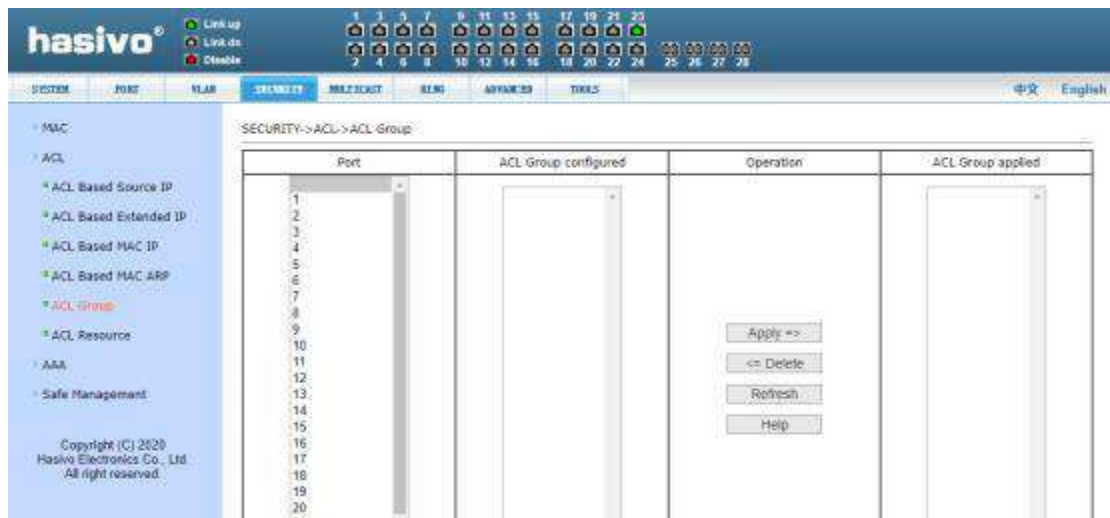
hasivo®

Link up
Link dn
Disable

1 3 5 7 9 11 13 15 17 19 21 23
2 4 6 8 10 12 14 16 18 20 22 24 25 26 27 28

SYSTEM PORT VLAN SECURITY MULTICAST RING ADVANCED TOOLS 中文 English

MAC
ACL
ACL Based Source IP
ACL Based Extended IP
ACL Based MAC IP
ACL Based MAC ARP
ACL Group
ACL Resource
AAA
Safe Management

Copyright (C) 2020
Hasivo Electronics Co., Ltd.
All right reserved.

SECURITY->ACL->ACL Group

| Port | ACL Group configured | Operation | ACL Group applied |
|---|---|---|---|
| 1 2 3 4 5 6 7 8 9 10 11 12 13 14 15 16 17 18 19 20 | | Apply => <= Delete Refresh Help | |